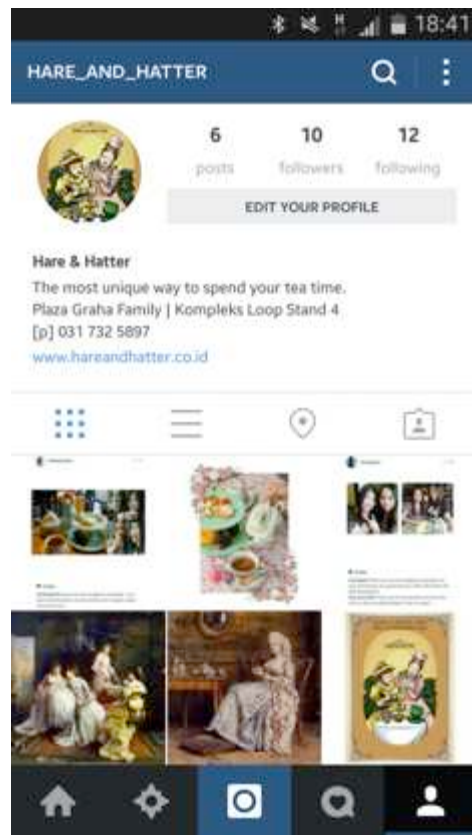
18:41

HARE_AND_HATTER

6
posts

10
followers

12
following

EDIT YOUR PROFILE

Hare & Hatter
The most unique way to spend your tea time.
Plaza Graha Family | Kompleks Loop Stand 4
[p] 031 732 5897
www.hareandhatter.co.id